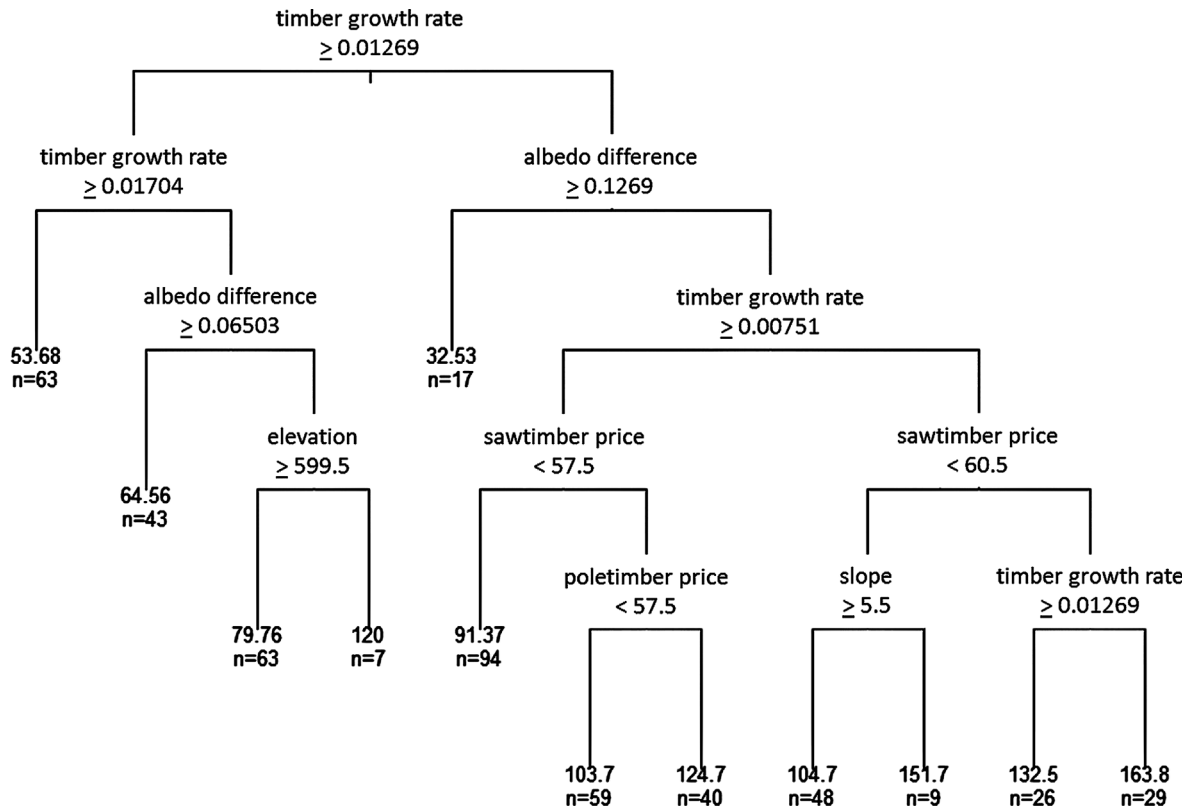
timber growth rate
$\geq$ 0.01269

timber growth rate
$\geq$ 0.01704

albedo difference
$\geq$ 0.1269

53.68
n=63

albedo difference
$\geq$ 0.06503

32.53
n=17

timber growth rate
$\geq$ 0.00751

64.56
n=43

elevation
$\geq$ 599.5

sawtimber price
< 57.5

sawtimber price
< 60.5

79.76
n=63

120
n=7

91.37
n=94

poletimber price
< 57.5

slope
$\geq$ 5.5

timber growth rate
$\geq$ 0.01269

103.7
n=59

124.7
n=40

104.7
n=48

151.7
n=9

132.5
n=26

163.8
n=29